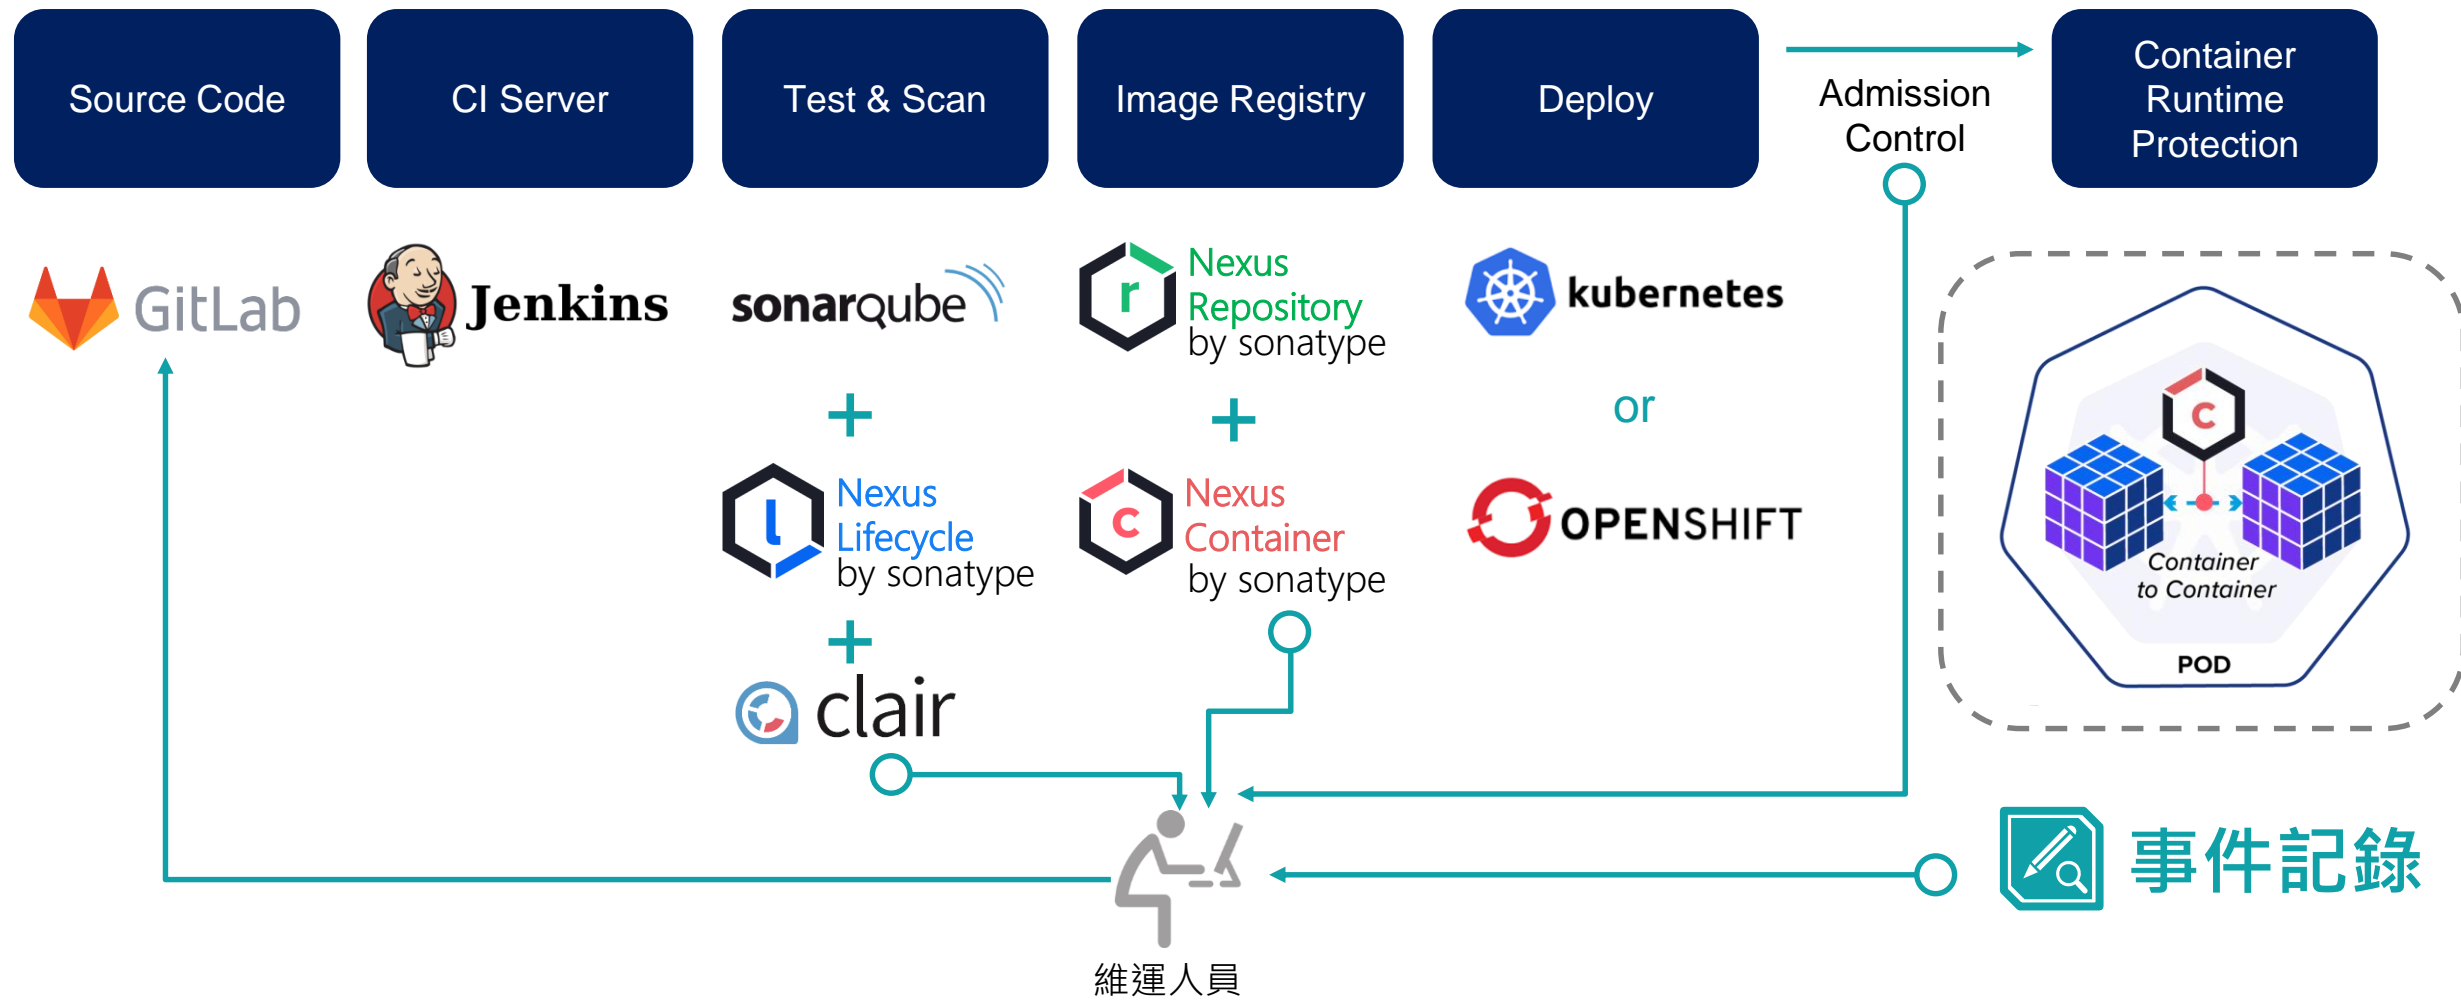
Source Code

CI Server

Test & Scan

Image Registry

Deploy

Admission Control

Container Runtime Protection

GitLab

Jenkins

sonarqube

+

Nexus Lifecycle by sonatype

+

clair

Nexus Repository by sonatype

+

Nexus Container by sonatype

kubernetes

or

OPENSHIFT

c

Container to Container

POD

事件記錄

維運人員